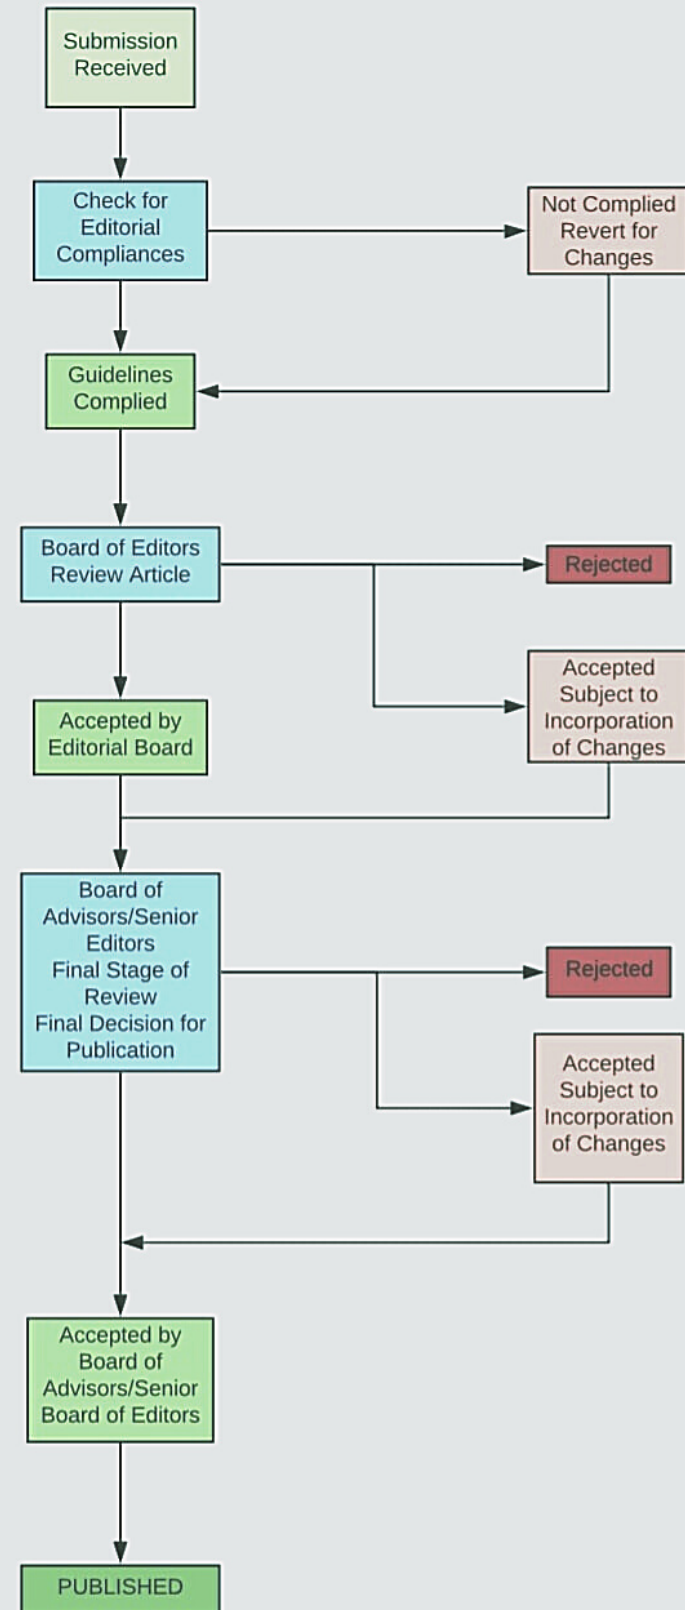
Submission Received

Check for Editorial Compliances

Not Complied Revert for Changes

Guidelines Complied

Board of Editors Review Article

Rejected

Accepted Subject to Incorporation of Changes

Accepted by Editorial Board

Board of Advisors/Senior Editors Final Stage of Review Final Decision for Publication

Rejected

Accepted Subject to Incorporation of Changes

Accepted by Board of Advisors/Senior Board of Editors

PUBLISHED